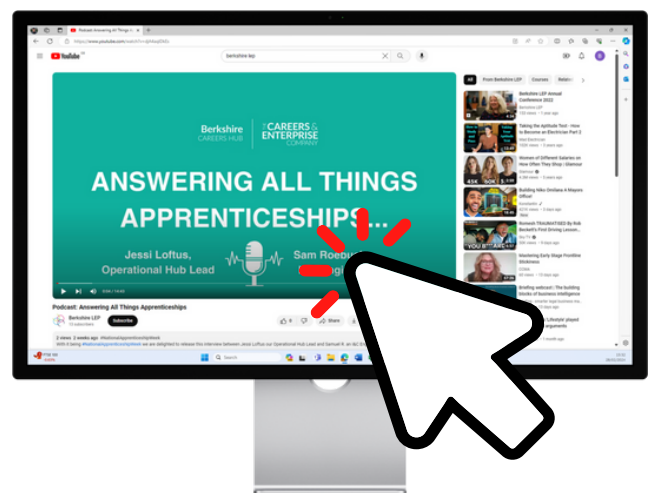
Podcast: Answering All Things Apprenticeships

https://www.youtube.com/watch?v=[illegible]

YouTube

berkshire lep

Berkshire CAREERS HUB

THE CAREERS & ENTERPRISE COMPANY

ANSWERING ALL THINGS APPRENTICESHIPS...

Jessi Loftus, Operational Hub Lead

Sam Roebu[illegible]

Podcast: Answering All Things Apprenticeships

Berkshire LEP

Subscribe

Share

All

From Berkshire LEP

Courses

Berkshire LEP Annual Conference 2022

Taking the Aptitude Test - How to Become an Electrician Part 3

Women of Different Salaries on How Often They Shop | Glamour

Building Niko Omilana A Mayors Office!

Burnesh TRAUMATISED By Rob Beckett's First Driving Lesson...

Mastering Early Stage Frontline Stickiness

Briefing webcast | The building blocks of business intelligence

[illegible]